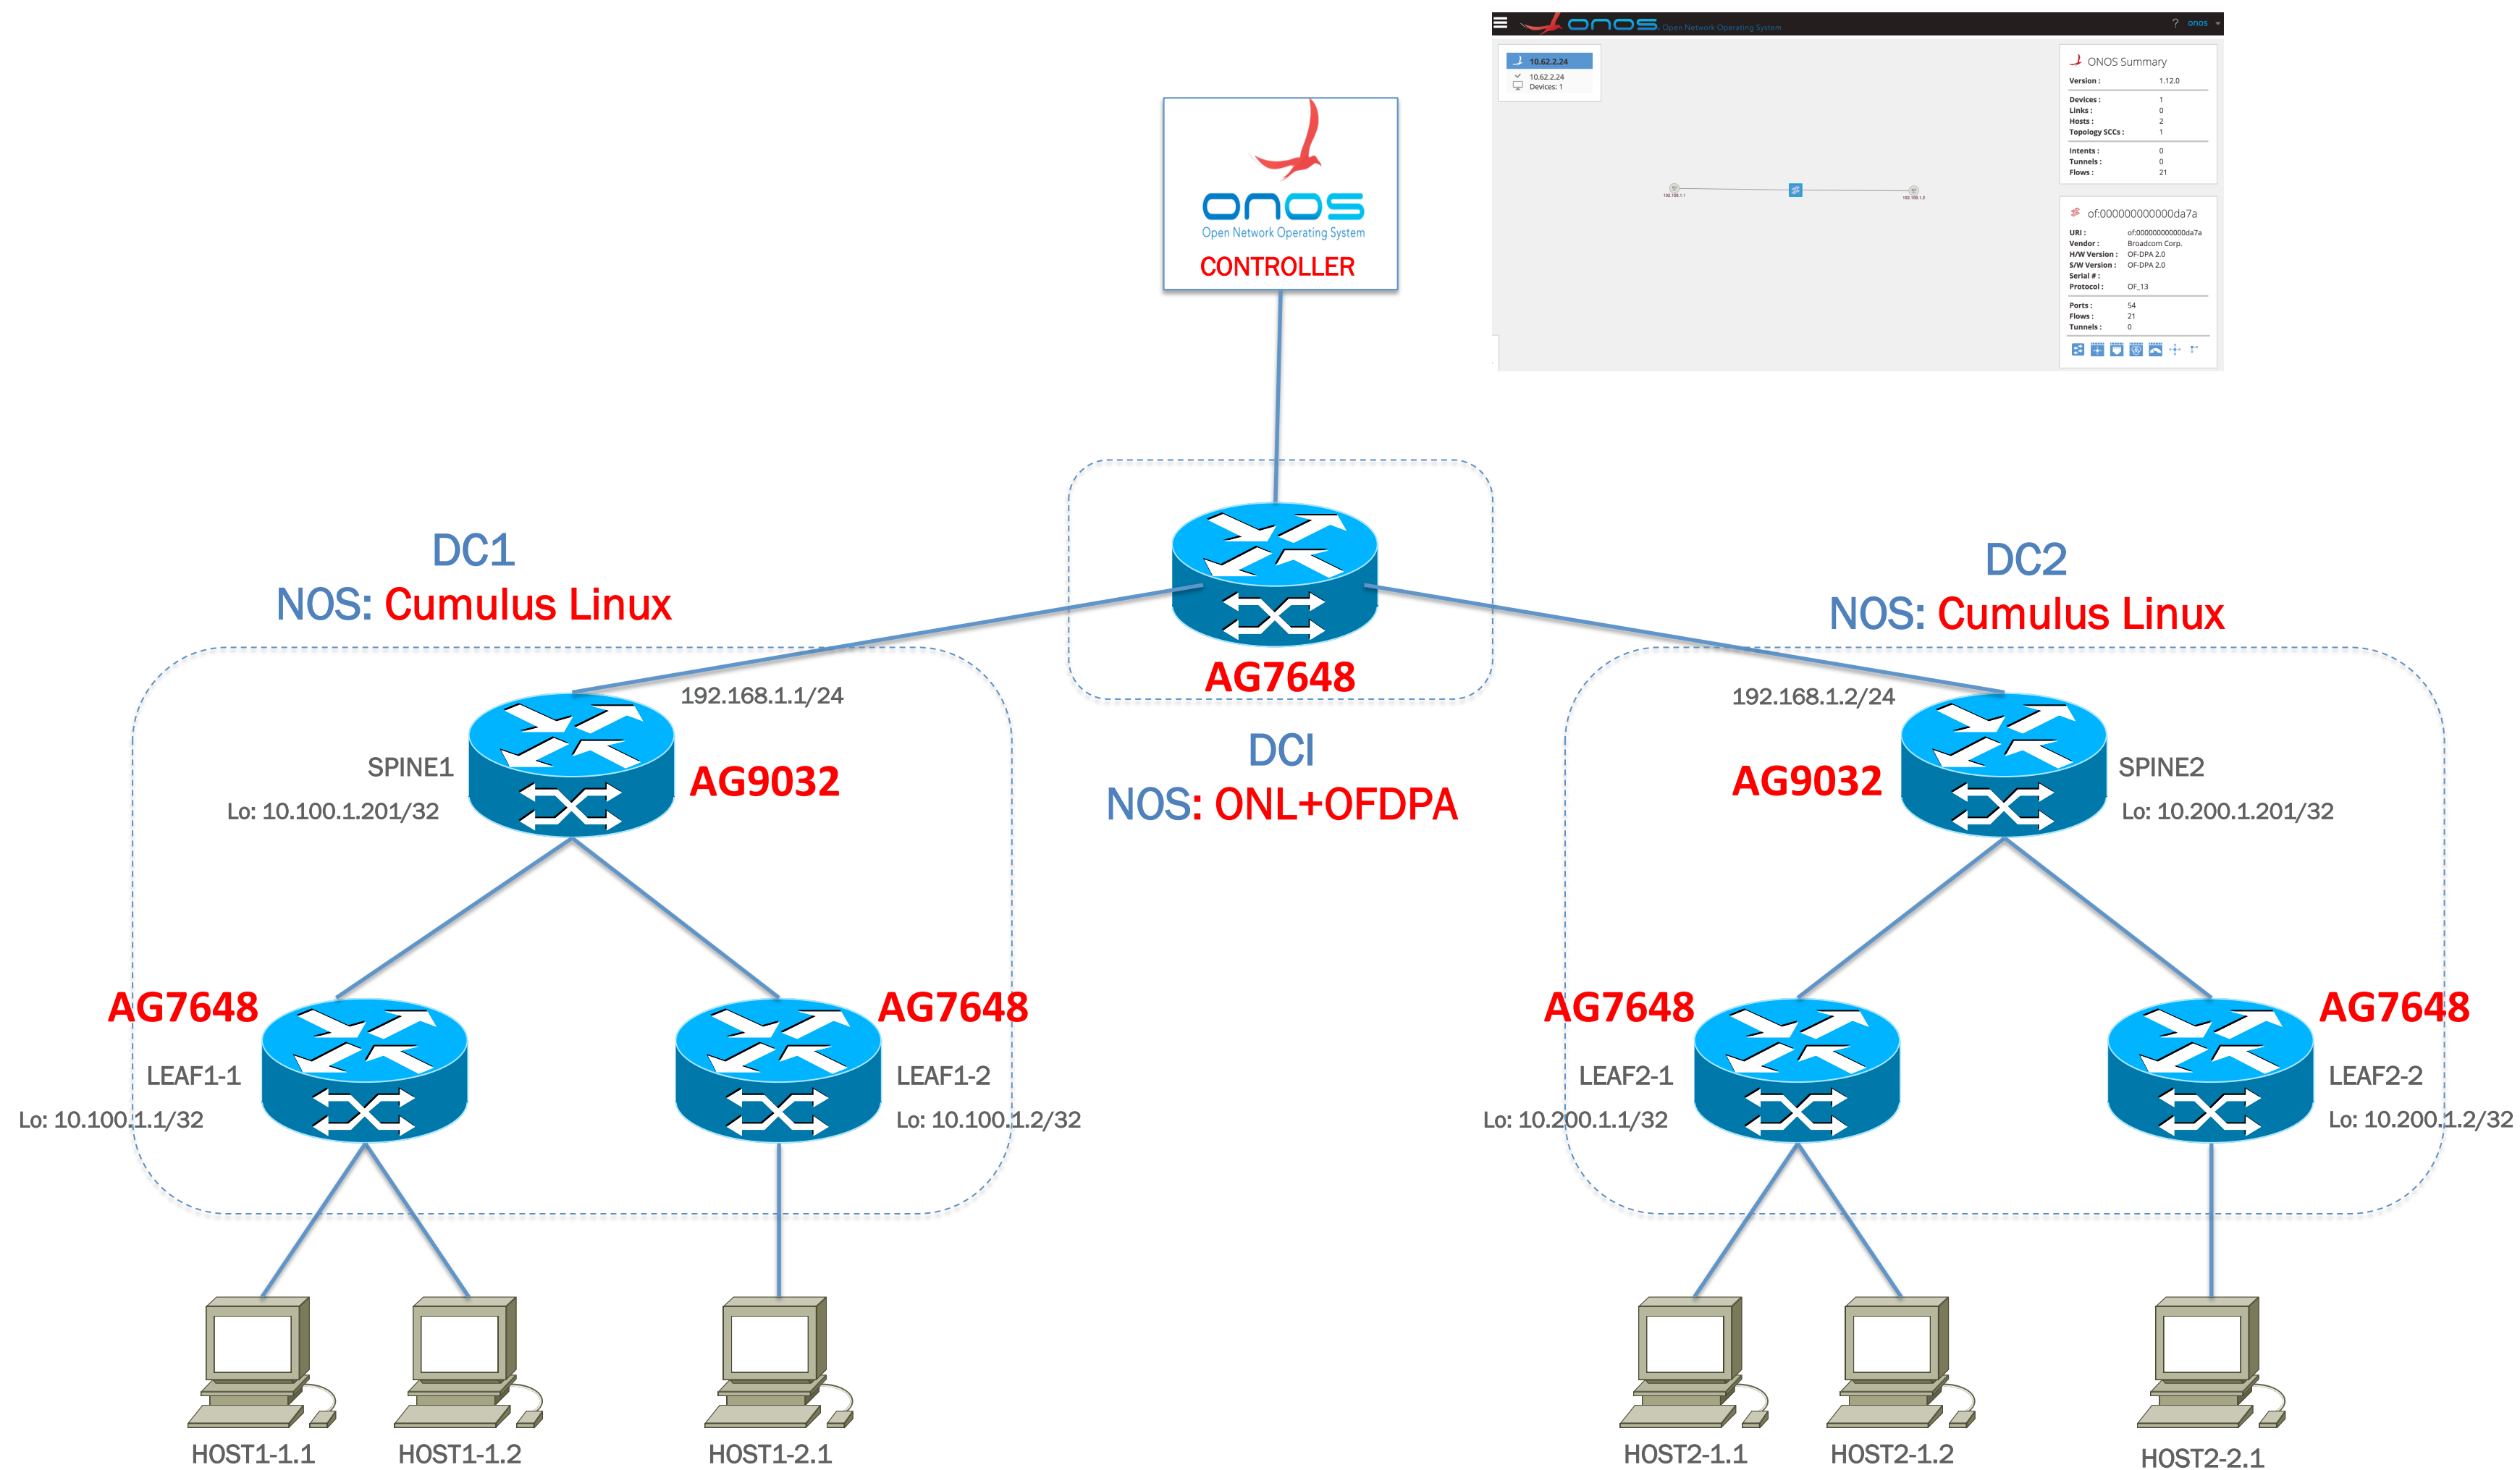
ONOS Open Network Operating System

? onos

10.62.2.24
10.62.2.24
Devices: 1

ONOS Summary
Version : 1.12.0
Devices : 1
Links : 0
Hosts : 2
Topology SCCs : 1
Intents : 0
Tunnels : 0
Flows : 21

of:000000000000da7a
URI : of:000000000000da7a
Vendor : Broadcom Corp.
H/W Version : OF-DPA 2.0
S/W Version : OF-DPA 2.0
Serial # :
Protocol : OF_13
Ports : 54
Flows : 21
Tunnels : 0

onos
Open Network Operating System
CONTROLLER

DC1
NOS: Cumulus Linux

AG7648

DC2
NOS: Cumulus Linux

192.168.1.1/24
SPINE1
AG9032
Lo: 10.100.1.201/32

DCI
NOS: ONL+OFDPA

192.168.1.2/24
AG9032
SPINE2
Lo: 10.200.1.201/32

AG7648
LEAF1-1
Lo: 10.100.1.1/32

AG7648
LEAF1-2
Lo: 10.100.1.2/32

AG7648
LEAF2-1
Lo: 10.200.1.1/32

AG7648
LEAF2-2
Lo: 10.200.1.2/32

HOST1-1.1 HOST1-1.2 HOST1-2.1 HOST2-1.1 HOST2-1.2 HOST2-2.1